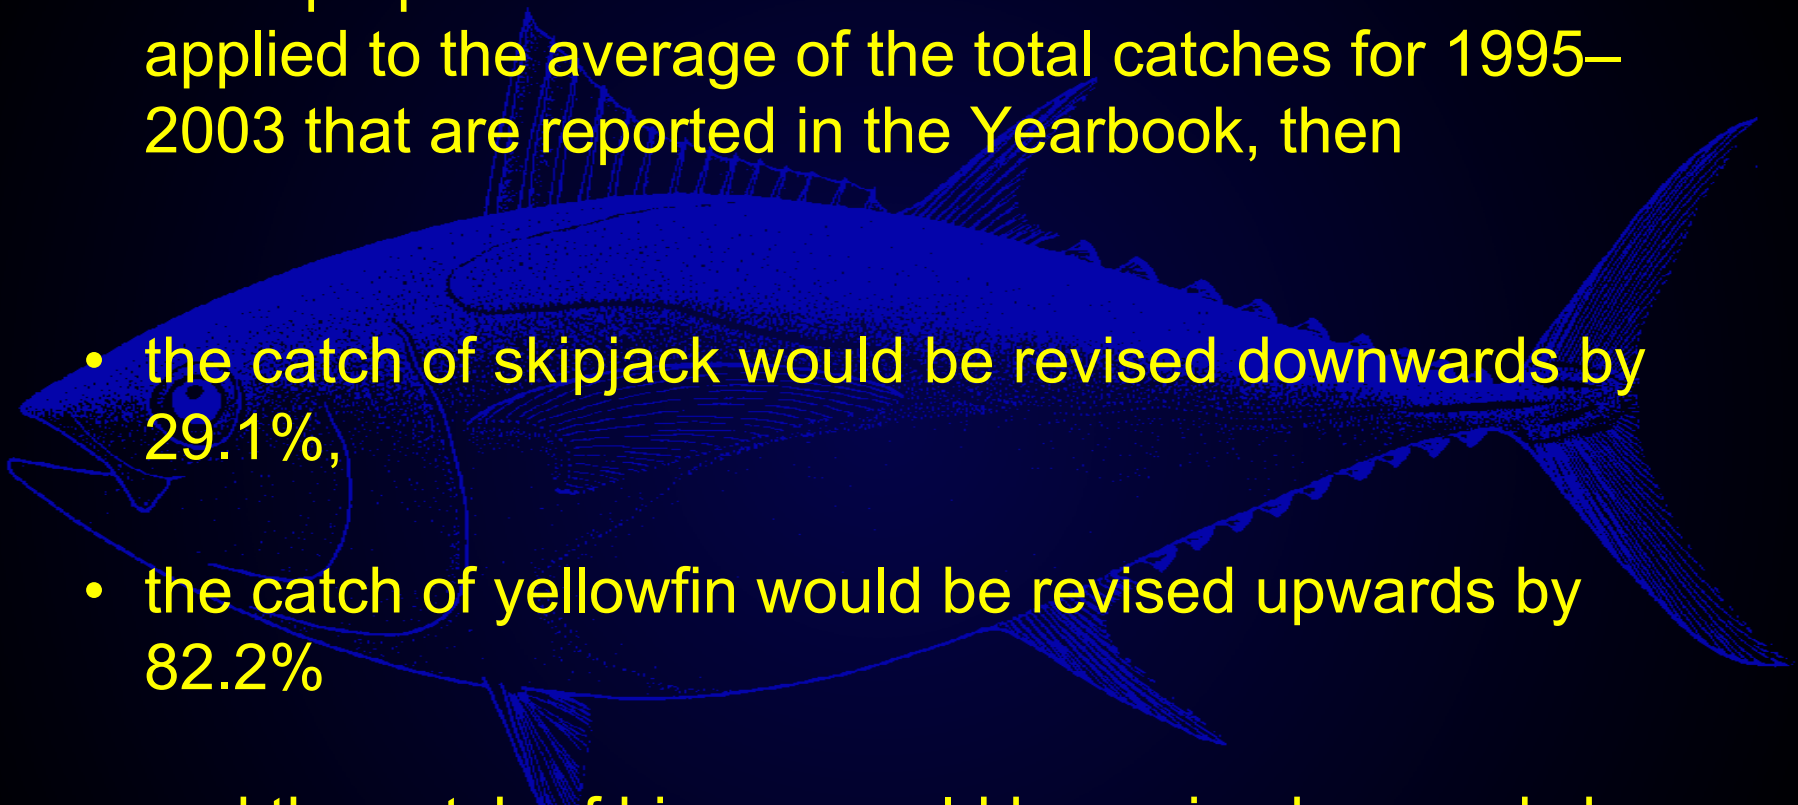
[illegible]
applied to the average of the total catches for 1995–2003 that are reported in the Yearbook, then

• the catch of skipjack would be revised downwards by 29.1%,

• the catch of yellowfin would be revised upwards by 82.2%

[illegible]